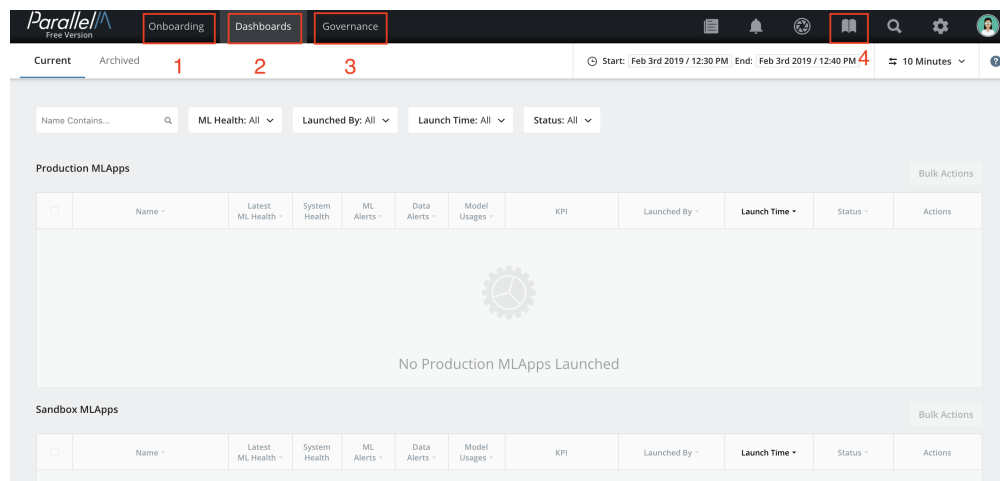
ParallelM
Free Version

Onboarding Dashboards Governance

Current Archived

1 2 3

Start: Feb 3rd 2019 / 12:30 PM End: Feb 3rd 2019 / 12:40 PM 4 10 Minutes

Name Contains... ML Health: All Launched By: All Launch Time: All Status: All

Production MLApps

Bulk Actions

| | Name | Latest ML Health | System Health | ML Alerts | Data Alerts | Model Usages | KPI | Launched By | Launch Time | Status | Actions |
|---|---|---|---|---|---|---|---|---|---|---|---|

No Production MLApps Launched

Sandbox MLApps

Bulk Actions

| | Name | Latest ML Health | System Health | ML Alerts | Data Alerts | Model Usages | KPI | Launched By | Launch Time | Status | Actions |
|---|---|---|---|---|---|---|---|---|---|---|---|